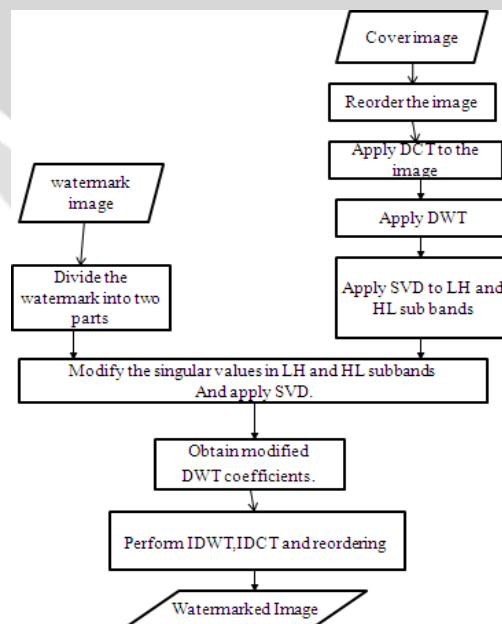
Cover image

Reorder the image

Apply DCT to the image

Apply DWT

Apply SVD to LH and HL sub bands

watermark image

Divide the watermark into two parts

Modify the singular values in LH and HL subbands And apply SVD.

Obtain modified DWT coefficients.

Perform IDWT,IDCT and reordering

Watermarked Image